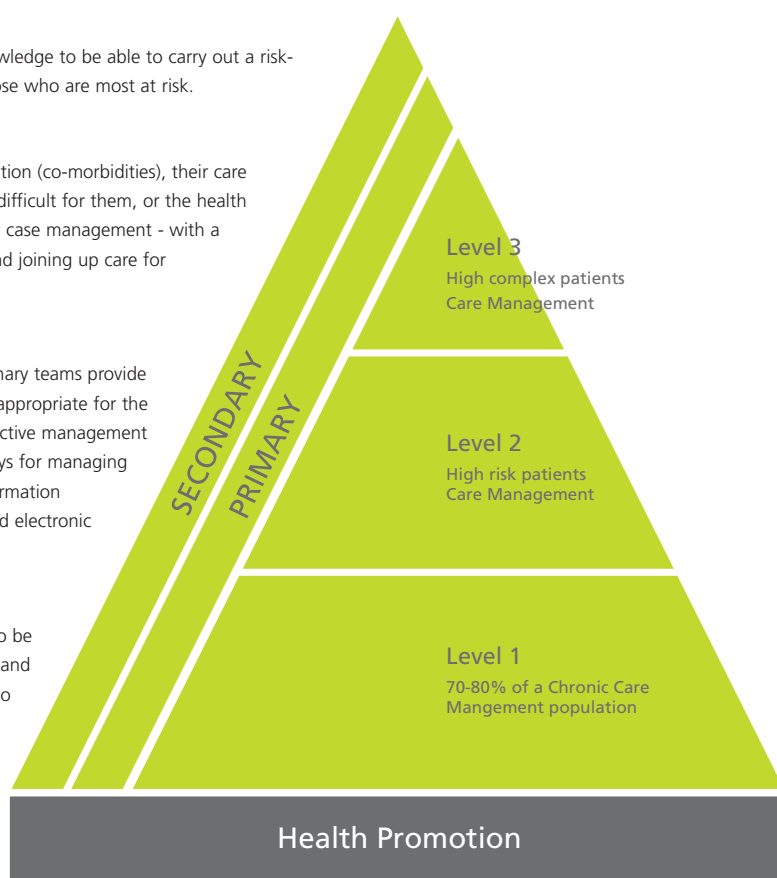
wledge to be able to carry out a risk-
ose who are most at risk.

tion (co-morbidities), their care
difficult for them, or the health
case management - with a
nd joining up care for

nary teams provide
appropriate for the
ctive management
ys for managing
rmation
d electronic

o be
and
o

SECONDARY

PRIMARY

Level 3
High complex patients
Care Management

Level 2
High risk patients
Care Management

Level 1
70-80% of a Chronic Care
Mangement population

Health Promotion